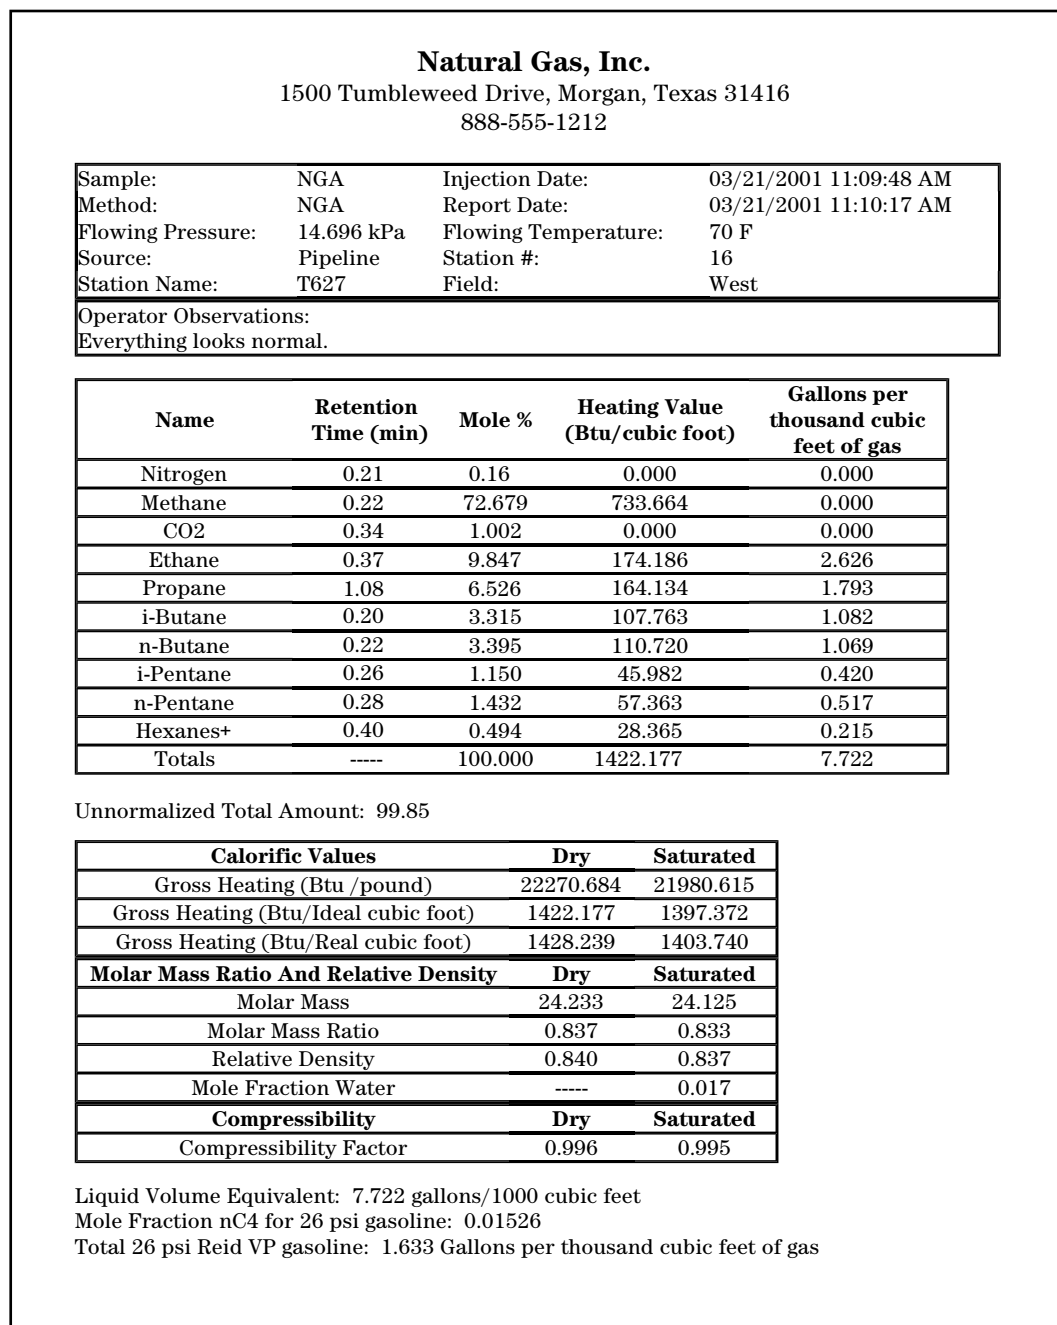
**Natural Gas, Inc.**
1500 Tumbleweed Drive, Morgan, Texas 31416
888-555-1212

| | | | |
|---|---|---|---|
| Sample: | NGA | Injection Date: | 03/21/2001 11:09:48 AM |
| Method: | NGA | Report Date: | 03/21/2001 11:10:17 AM |
| Flowing Pressure: | 14.696 kPa | Flowing Temperature: | 70 F |
| Source: | Pipeline | Station #: | 16 |
| Station Name: | T627 | Field: | West |

Operator Observations:
Everything looks normal.

| Name | Retention Time (min) | Mole % | Heating Value (Btu/cubic foot) | Gallons per thousand cubic feet of gas |
|---|---|---|---|---|
| Nitrogen | 0.21 | 0.16 | 0.000 | 0.000 |
| Methane | 0.22 | 72.679 | 733.664 | 0.000 |
| CO2 | 0.34 | 1.002 | 0.000 | 0.000 |
| Ethane | 0.37 | 9.847 | 174.186 | 2.626 |
| Propane | 1.08 | 6.526 | 164.134 | 1.793 |
| i-Butane | 0.20 | 3.315 | 107.763 | 1.082 |
| n-Butane | 0.22 | 3.395 | 110.720 | 1.069 |
| i-Pentane | 0.26 | 1.150 | 45.982 | 0.420 |
| n-Pentane | 0.28 | 1.432 | 57.363 | 0.517 |
| Hexanes+ | 0.40 | 0.494 | 28.365 | 0.215 |
| Totals | ----- | 100.000 | 1422.177 | 7.722 |

Unnormalized Total Amount: 99.85

| Calorific Values | Dry | Saturated |
|---|---|---|
| Gross Heating (Btu /pound) | 22270.684 | 21980.615 |
| Gross Heating (Btu/Ideal cubic foot) | 1422.177 | 1397.372 |
| Gross Heating (Btu/Real cubic foot) | 1428.239 | 1403.740 |
| **Molar Mass Ratio And Relative Density** | **Dry** | **Saturated** |
| Molar Mass | 24.233 | 24.125 |
| Molar Mass Ratio | 0.837 | 0.833 |
| Relative Density | 0.840 | 0.837 |
| Mole Fraction Water | ----- | 0.017 |
| **Compressibility** | **Dry** | **Saturated** |
| Compressibility Factor | 0.996 | 0.995 |

Liquid Volume Equivalent: 7.722 gallons/1000 cubic feet
Mole Fraction nC4 for 26 psi gasoline: 0.01526
Total 26 psi Reid VP gasoline: 1.633 Gallons per thousand cubic feet of gas